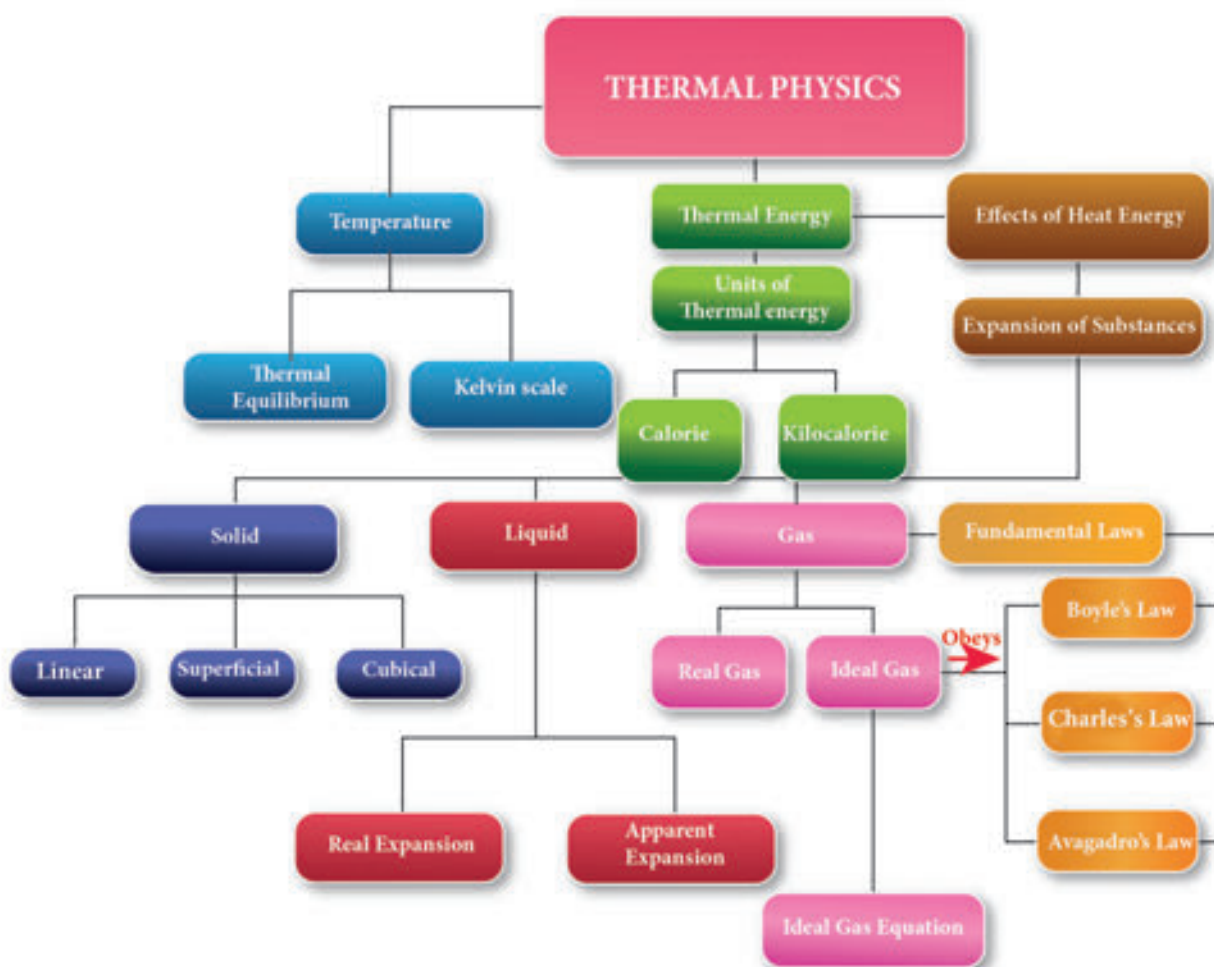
THERMAL PHYSICS

Temperature

Thermal Energy

Effects of Heat Energy

Units of Thermal energy

Expansion of Substances

Thermal Equilibrium

Kelvin scale

Calorie

Kilocalorie

Solid

Liquid

Gas

Fundamental Laws

Linear

Superficial

Cubical

Real Gas

Ideal Gas

Obeys

Boyle's Law

Charles's Law

Avagadro's Law

Real Expansion

Apparent Expansion

Ideal Gas Equation